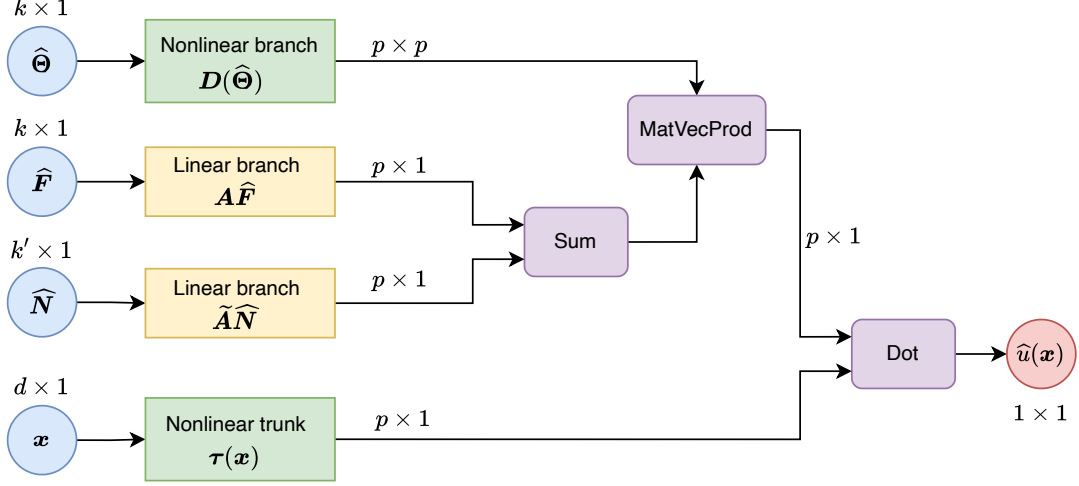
$k \times 1$

$\widehat{\boldsymbol{\Theta}}$

Nonlinear branch
$\boldsymbol{D}(\widehat{\boldsymbol{\Theta}})$

$p \times p$

MatVecProd

$k \times 1$

$\widehat{\boldsymbol{F}}$

Linear branch
$\boldsymbol{A}\widehat{\boldsymbol{F}}$

$p \times 1$

Sum

$p \times 1$

$k' \times 1$

$\widehat{\boldsymbol{N}}$

Linear branch
$\widetilde{\boldsymbol{A}}\widehat{\boldsymbol{N}}$

$p \times 1$

Dot

$\widehat{u}(\boldsymbol{x})$

$d \times 1$

$\boldsymbol{x}$

Nonlinear trunk
$\boldsymbol{\tau}(\boldsymbol{x})$

$p \times 1$

$1 \times 1$